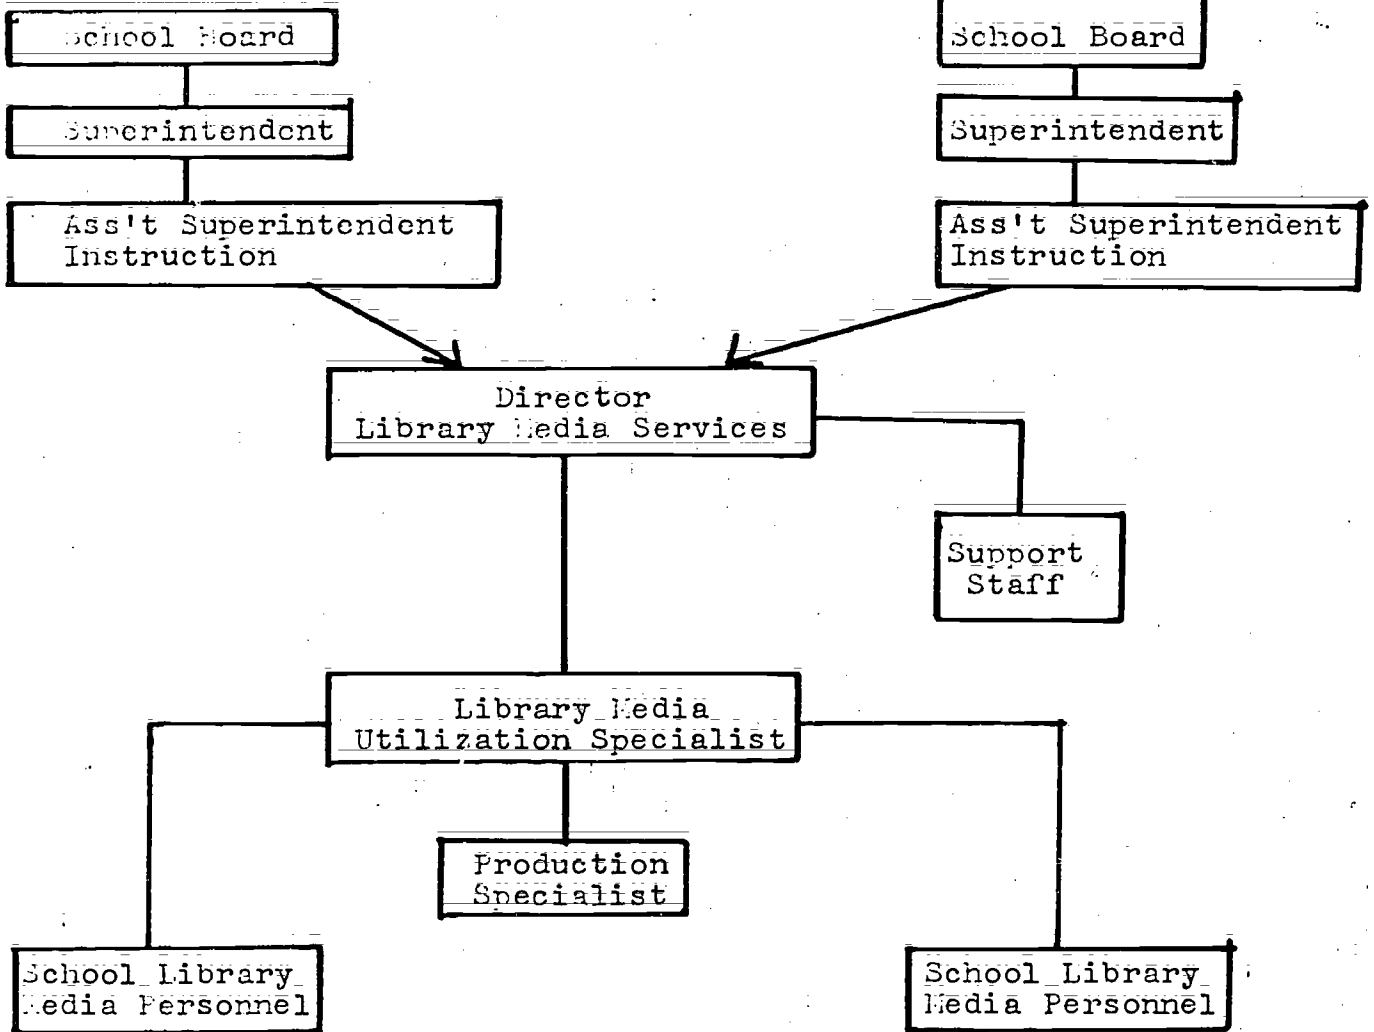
School Board

Superintendent

Ass't Superintendent Instruction

School Board

Superintendent

Ass't Superintendent Instruction

Director Library Media Services

Support Staff

Library Media Utilization Specialist

Production Specialist

School Library Media Personnel

School Library Media Personnel